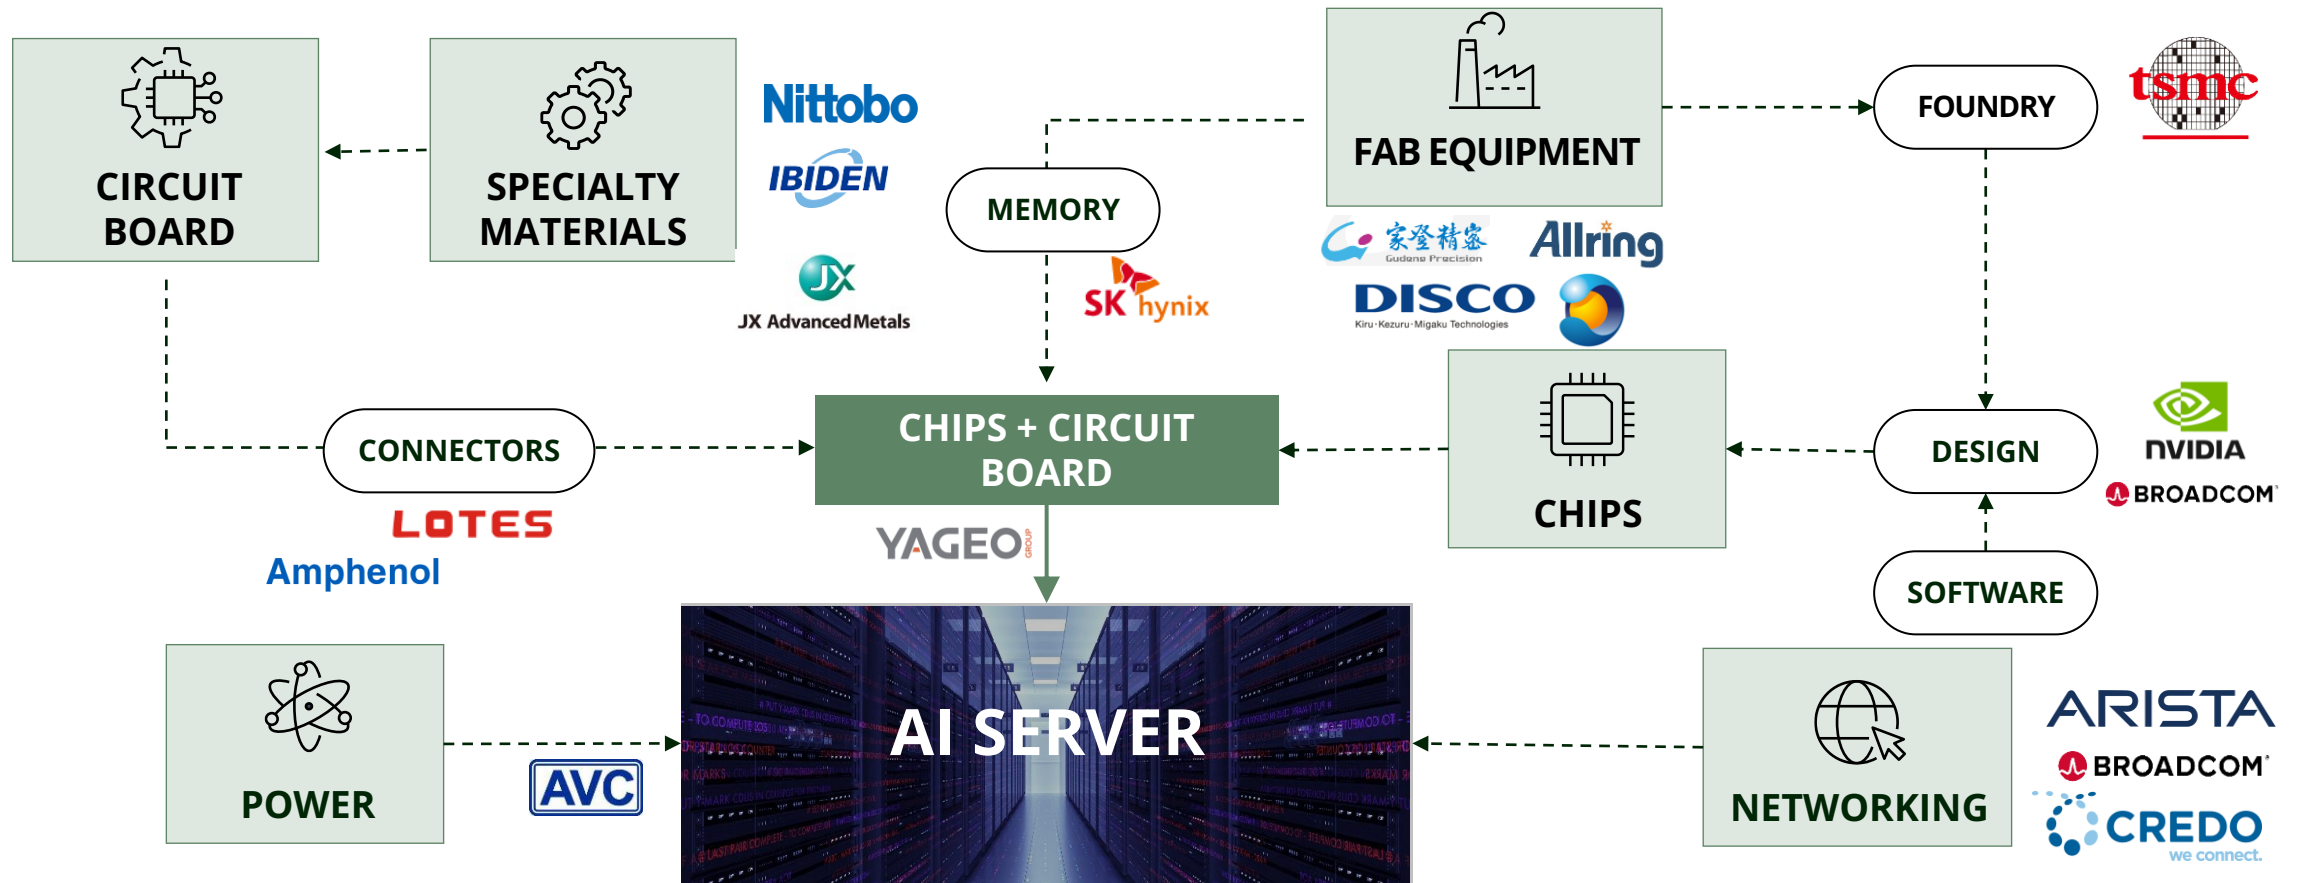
CIRCUIT BOARD

SPECIALTY MATERIALS

Nittobo
IBIDEN
JX Advanced Metals

MEMORY

SK hynix

FAB EQUIPMENT

家登精密
Gudeng Precision
Allring
DISCO
Kiru·Kezuru·Migaku Technologies

FOUNDRY

tsmc

CONNECTORS

LOTES
Amphenol

CHIPS + CIRCUIT BOARD

YAGEO GROUP

CHIPS

DESIGN

NVIDIA
BROADCOM

SOFTWARE

POWER

AVC

AI SERVER

NETWORKING

ARISTA
BROADCOM
CREDO
we connect.